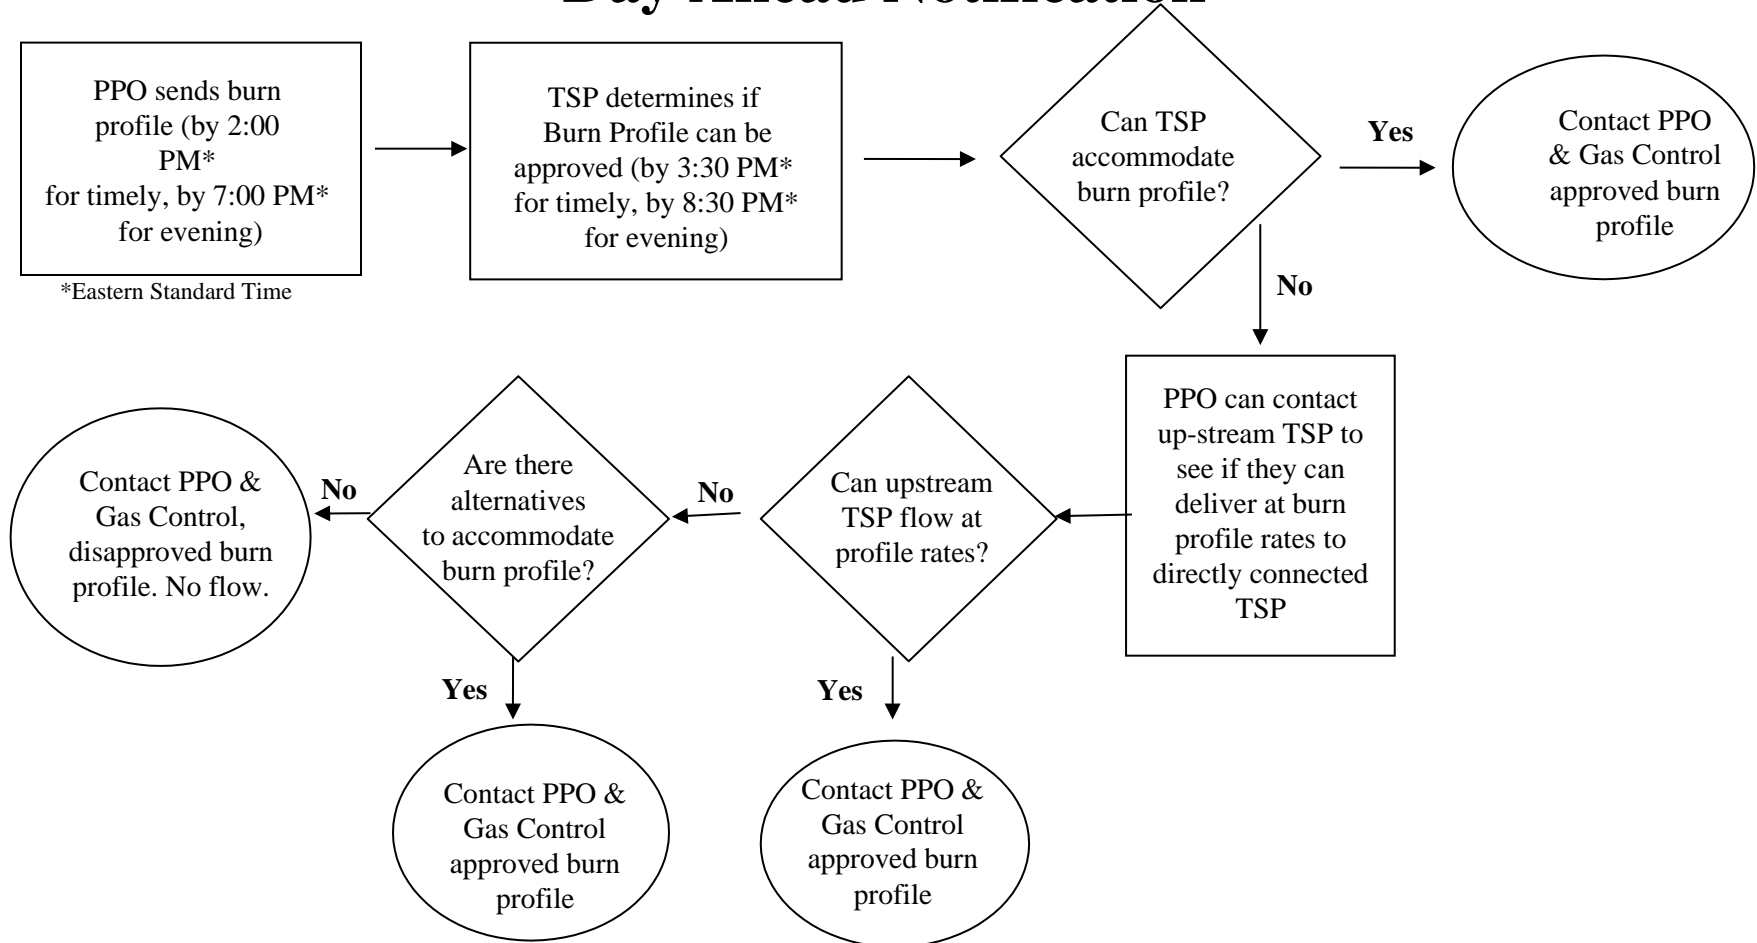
Day Ahead Notification

PPO sends burn profile (by 2:00 PM* for timely, by 7:00 PM* for evening)

*Eastern Standard Time

TSP determines if Burn Profile can be approved (by 3:30 PM* for timely, by 8:30 PM* for evening)

Can TSP accommodate burn profile?

Yes

Contact PPO & Gas Control approved burn profile

No

PPO can contact up-stream TSP to see if they can deliver at burn profile rates to directly connected TSP

Can upstream TSP flow at profile rates?

No

Are there alternatives to accommodate burn profile?

No

Contact PPO & Gas Control, disapproved burn profile. No flow.

Yes

Contact PPO & Gas Control approved burn profile

Yes

Contact PPO & Gas Control approved burn profile